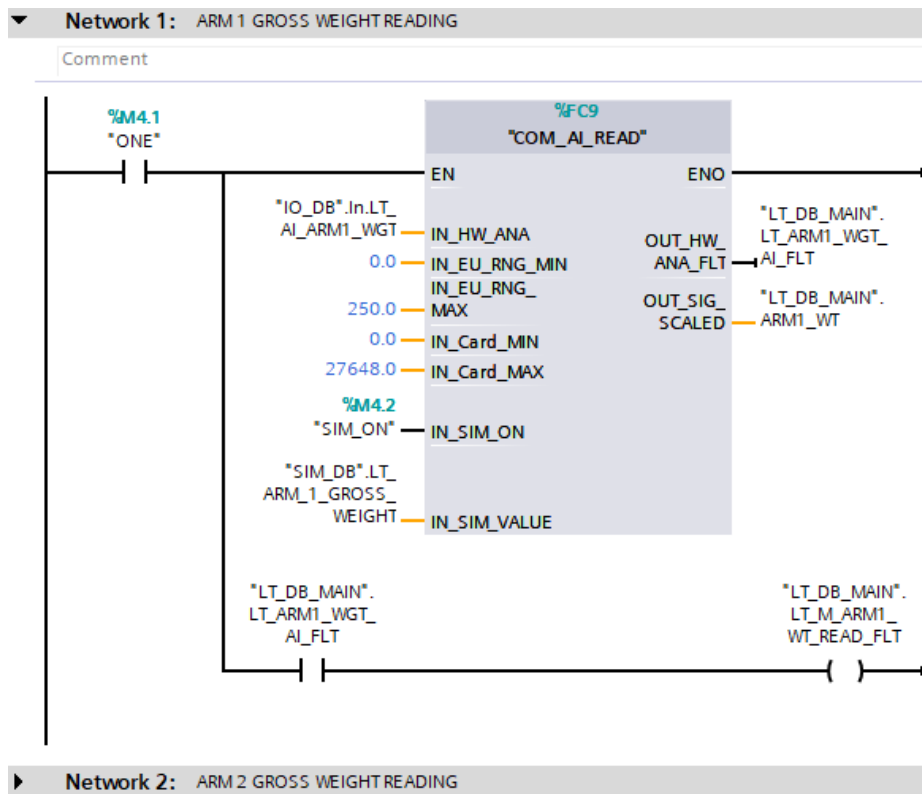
Network 1: ARM 1 GROSS WEIGHT READING

Comment

%M4.1
"ONE"

%FC9
"COM_AI_READ"

EN
ENO

"IO_DB".In.LT_AI_ARM1_WGT
IN_HW_ANA

0.0
IN_EU_RNG_MIN

250.0
IN_EU_RNG_MAX

0.0
IN_Card_MIN

27648.0
IN_Card_MAX

%M4.2
"SIM_ON"
IN_SIM_ON

"SIM_DB".LT_ARM_1_GROSS_WEIGHT
IN_SIM_VALUE

OUT_HW_ANA_FLT
"LT_DB_MAIN".LT_ARM1_WGT_AI_FLT

OUT_SIG_SCALED
"LT_DB_MAIN".ARM1_WT

"LT_DB_MAIN".LT_ARM1_WGT_AI_FLT

"LT_DB_MAIN".LT_M_ARM1_WT_READ_FLT

Network 2: ARM 2 GROSS WEIGHT READING